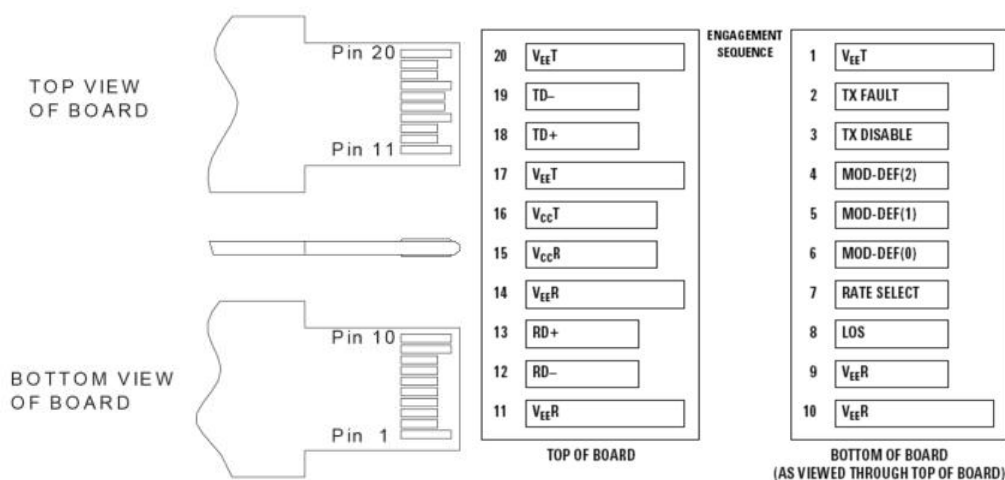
TOP VIEW OF BOARD

Pin 20

Pin 11

BOTTOM VIEW OF BOARD

Pin 10

Pin 1

20 $V_{EE}T$
19 TD–
18 TD+
17 $V_{EE}T$
16 $V_{CC}T$
15 $V_{CC}R$
14 $V_{EE}R$
13 RD+
12 RD–
11 $V_{EE}R$

TOP OF BOARD

ENGAGEMENT SEQUENCE

1 $V_{EE}T$
2 TX FAULT
3 TX DISABLE
4 MOD-DEF(2)
5 MOD-DEF(1)
6 MOD-DEF(0)
7 RATE SELECT
8 LOS
9 $V_{EE}R$
10 $V_{EE}R$

BOTTOM OF BOARD (AS VIEWED THROUGH TOP OF BOARD)